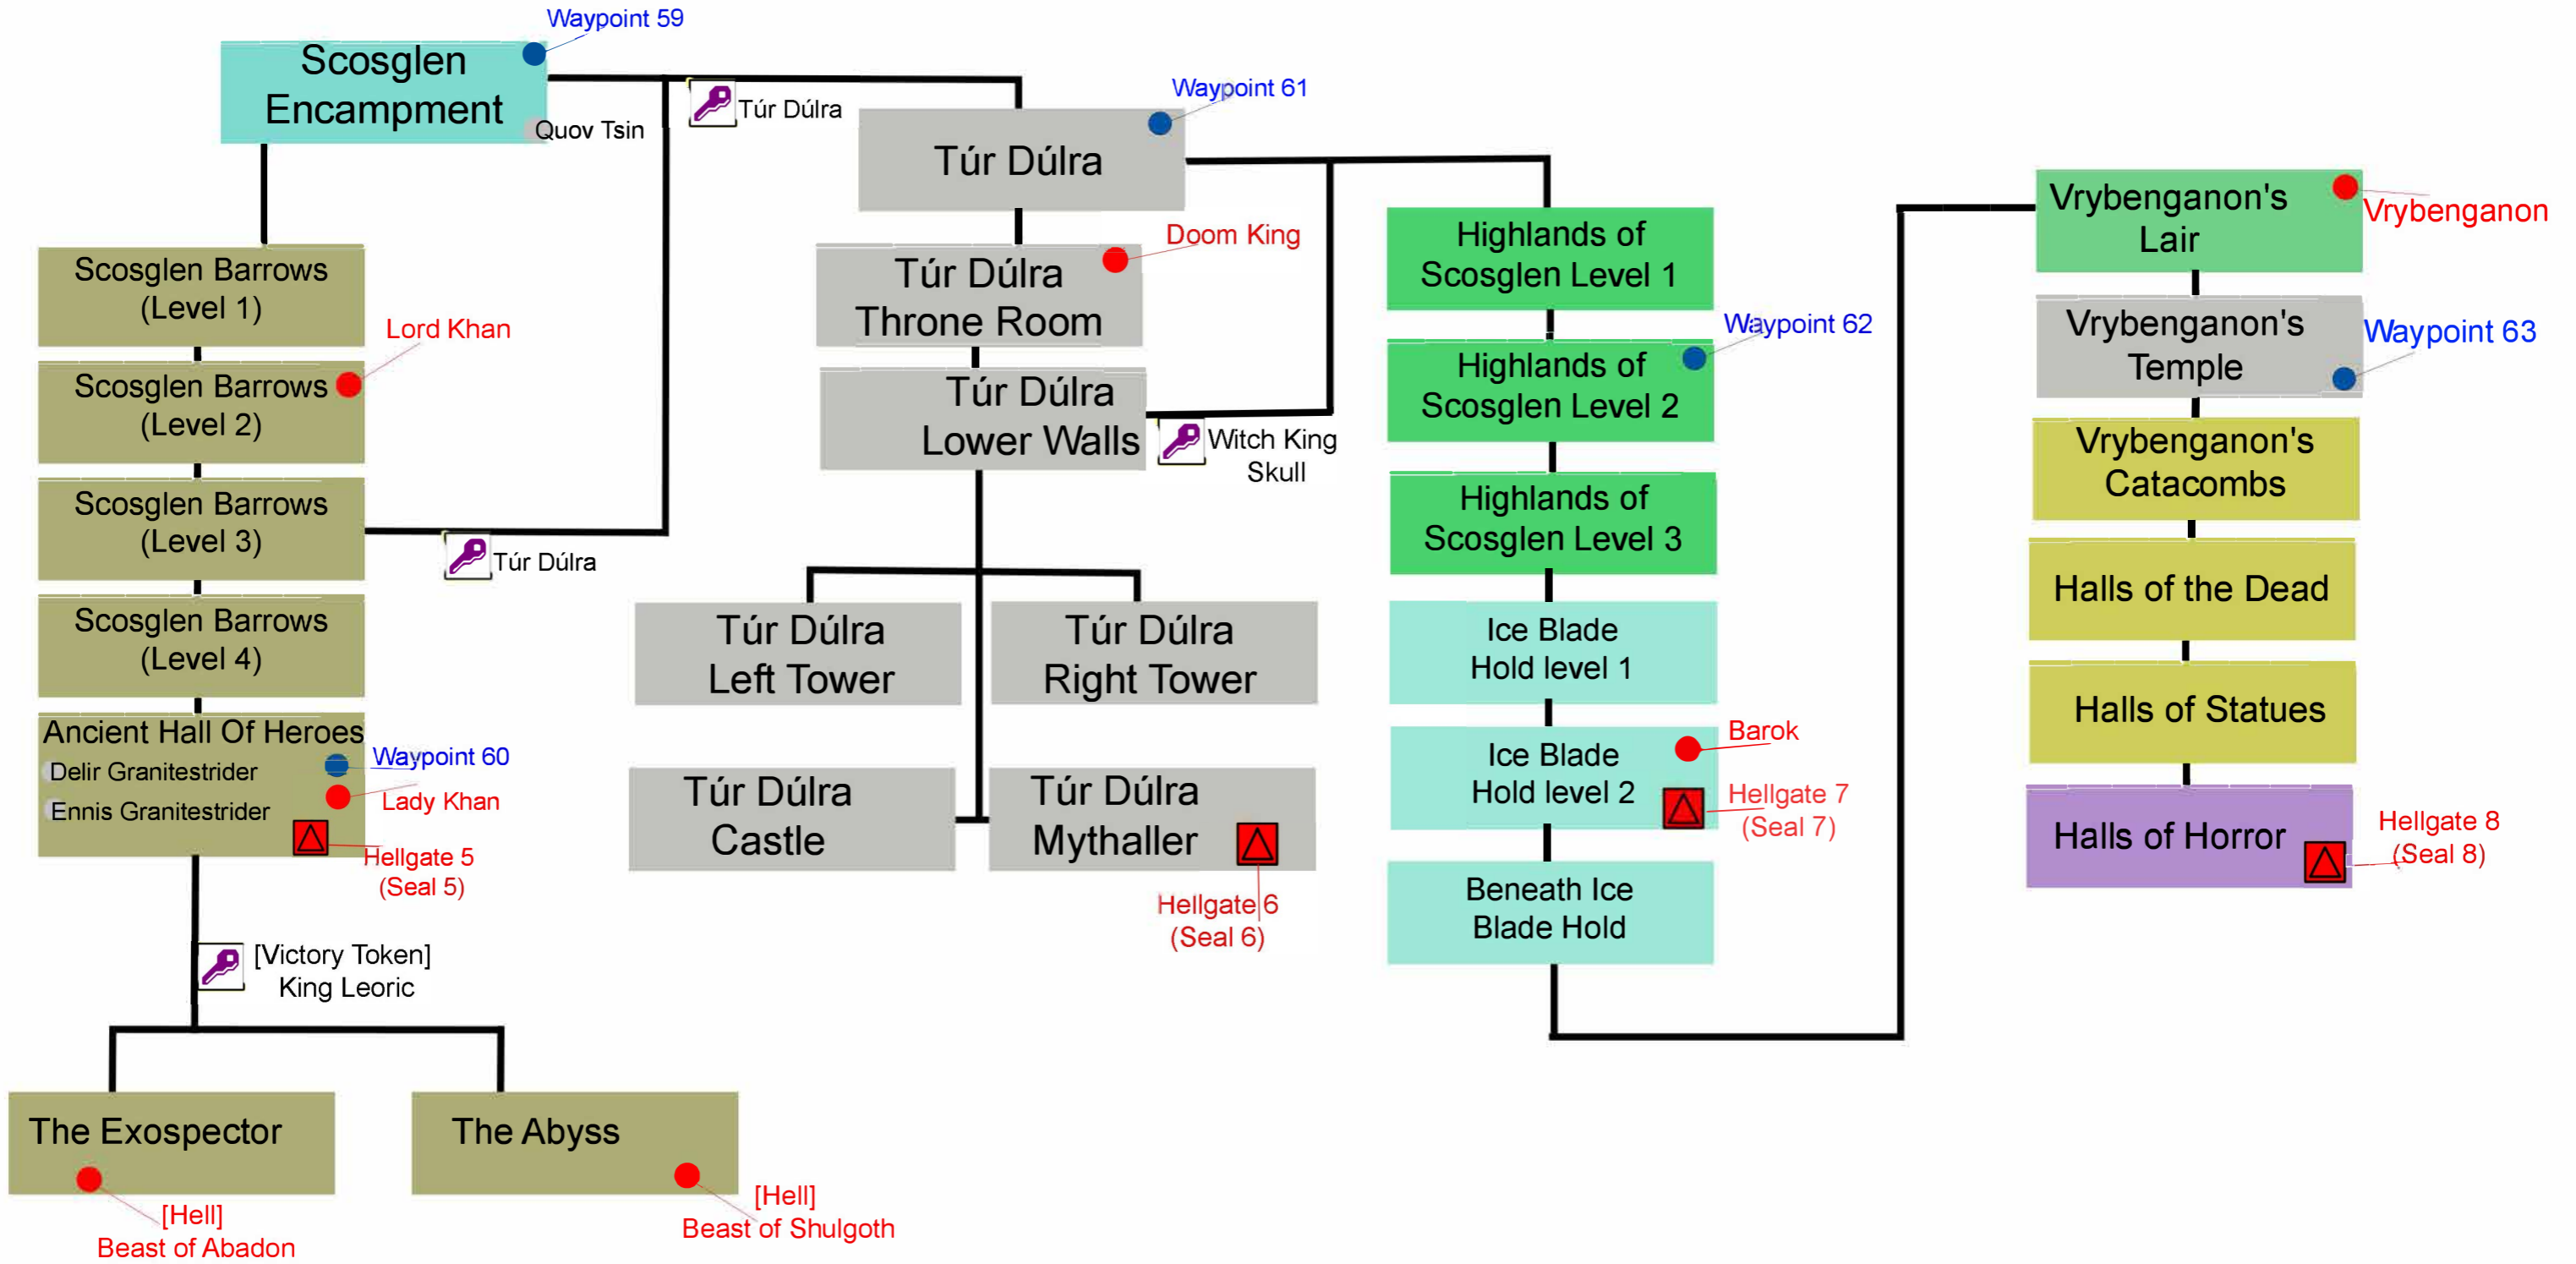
Waypoint 59
Scosglen Encampment
Quov Tsin
Túr Dúlra
Waypoint 61
Túr Dúlra
Doom King
Túr Dúlra Throne Room
Túr Dúlra Lower Walls
Witch King Skull
Highlands of Scosglen Level 1
Waypoint 62
Highlands of Scosglen Level 2
Highlands of Scosglen Level 3
Vrybenganon's Lair
Vrybenganon
Vrybenganon's Temple
Waypoint 63
Vrybenganon's Catacombs
Halls of the Dead
Halls of Statues
Halls of Horror
Hellgate 8 (Seal 8)
Scosglen Barrows (Level 1)
Lord Khan
Scosglen Barrows (Level 2)
Scosglen Barrows (Level 3)
Túr Dúlra
Scosglen Barrows (Level 4)
Ancient Hall Of Heroes
Delir Granitestrider
Ennis Granitestrider
Waypoint 60
Lady Khan
Hellgate 5 (Seal 5)
Túr Dúlra Left Tower
Túr Dúlra Right Tower
Túr Dúlra Castle
Túr Dúlra Mythaller
Hellgate 6 (Seal 6)
Ice Blade Hold level 1
Ice Blade Hold level 2
Barok
Hellgate 7 (Seal 7)
Beneath Ice Blade Hold
[Victory Token] King Leoric
The Exospector
[Hell] Beast of Abadon
The Abyss
[Hell] Beast of Shulgoth